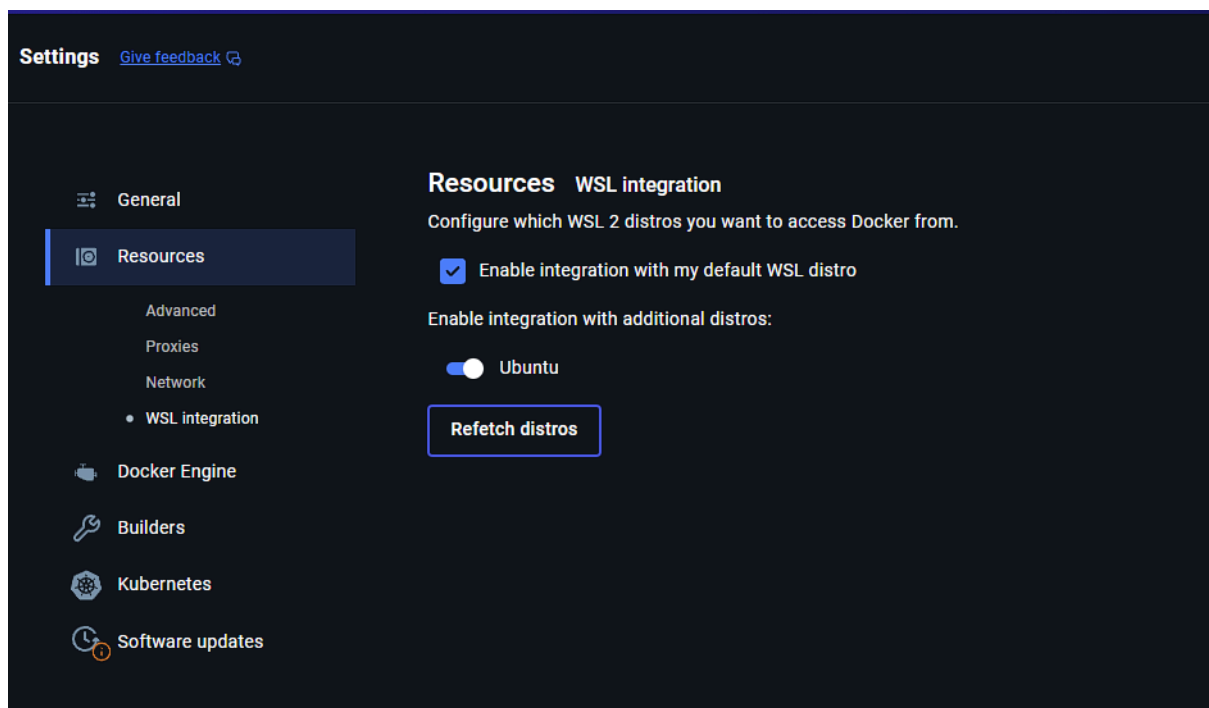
Settings Give feedback

General
Resources
Advanced
Proxies
Network
WSL integration
Docker Engine
Builders
Kubernetes
Software updates

Resources WSL integration

Configure which WSL 2 distros you want to access Docker from.

Enable integration with my default WSL distro

Enable integration with additional distros:

Ubuntu

Refetch distros